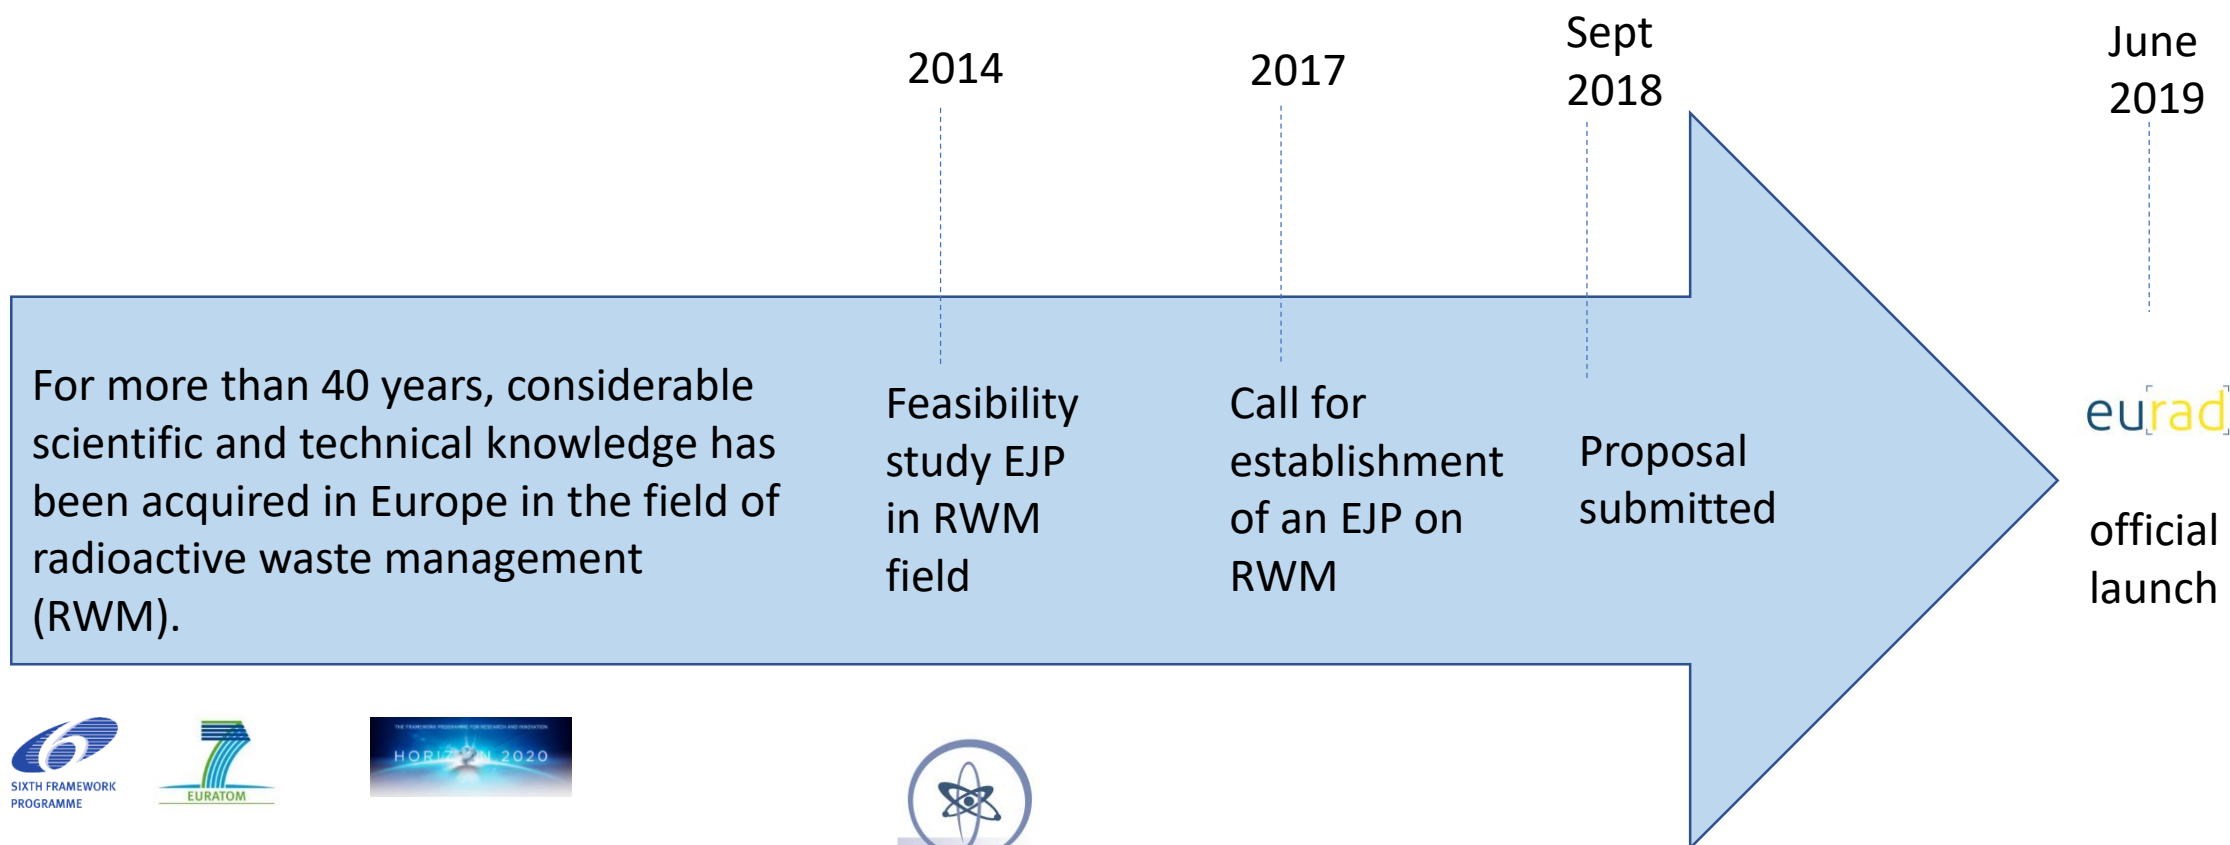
2014

2017

Sept 2018

June 2019

For more than 40 years, considerable scientific and technical knowledge has been acquired in Europe in the field of radioactive waste management (RWM).

Feasibility study EJP in RWM field

Call for establishment of an EJP on RWM

Proposal submitted

eurad

official launch

SIXTH FRAMEWORK PROGRAMME

EURATOM

HORIZON 2020